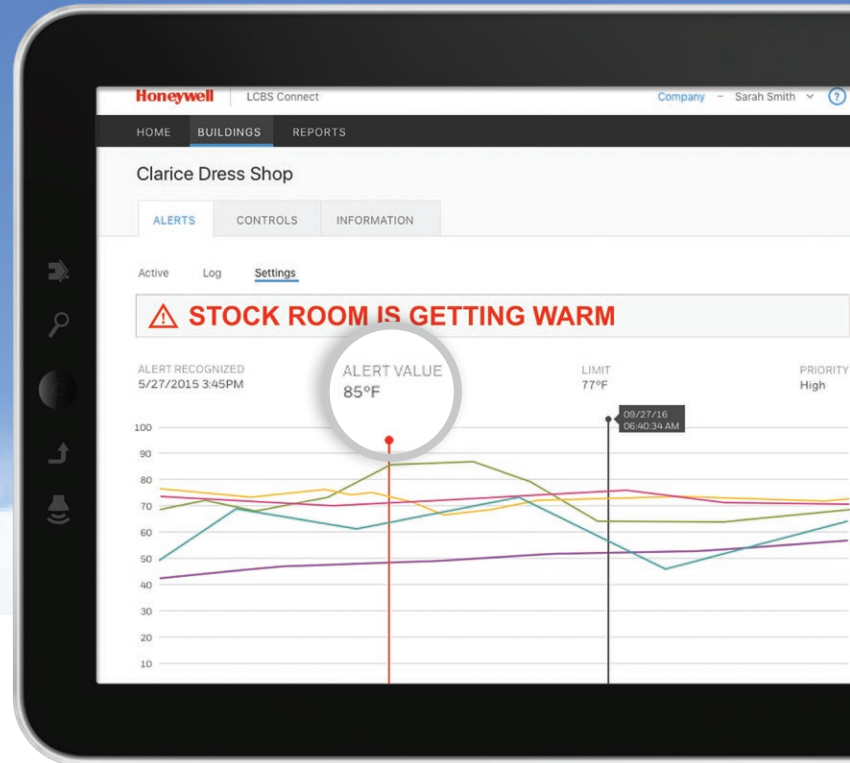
Honeywell LCBS Connect

Company – Sarah Smith ?

HOME BUILDINGS REPORTS

Clarice Dress Shop

ALERTS CONTROLS INFORMATION

Active Log Settings

⚠ STOCK ROOM IS GETTING WARM

ALERT RECOGNIZED
5/27/2015 3:45PM

ALERT VALUE
85°F

LIMIT
77°F

PRIORITY
High

09/27/16
06:40:34 AM

100
90
80
70
60
50
40
30
20
10